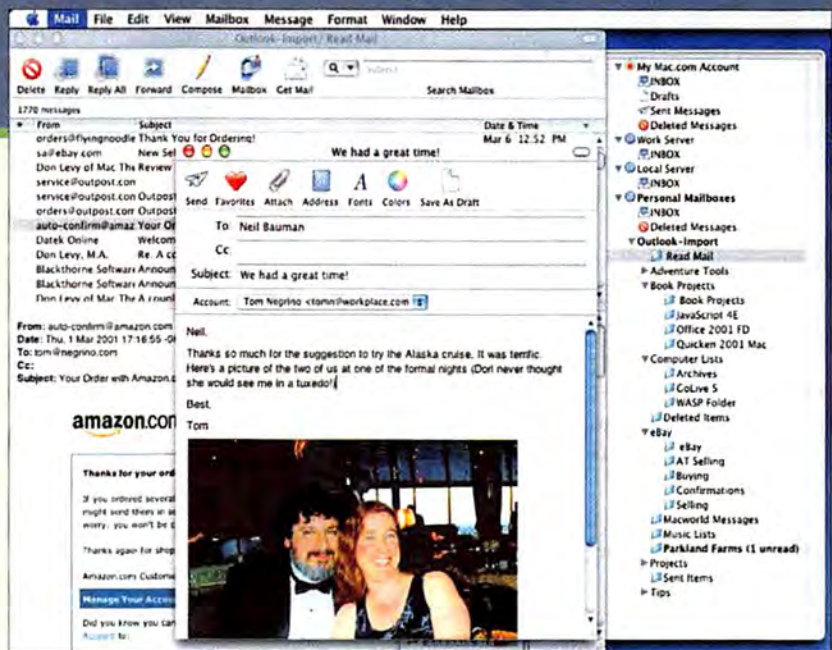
Mail File Edit View Mailbox Message Format Window Help

Outlook-Import/Read Mail

Delete Reply Reply All Forward Compose Mailbox Get Mail

Subject

Search Mailbox

1770 messages

From | Subject | Date & Time
orders@flyingnoodle | Thank You for Ordering! | Mar 6 12:52 PM
sa@ebay.com | New Sel
Don Levy of Mac The | Review
service@outpost.com
service@outpost.com | Outpost
orders@outpost.com | Outpost
auto-confirm@amaz | Your Or
Datek Online | Welcom
Don Levy, M.A. | Re: A cc
Blackthorne Software | Announ
Blackthorne Software | Announ
Don Levy of Mac The | A round

From: auto-confirm@amazon.com
Date: Thu, 1 Mar 2001 17:16:55 -0
To: tom@negrino.com
Cc:
Subject: Your Order with Amazon.c

amazon.com

Thanks for your ord

If you ordered several
might send them in se
worry, you won't be

Thanks again for shop

Amazon.com Custome

Manage Your Acco

Did you know you can
Account to:

We had a great time!

Send Favorites Attach Address Fonts Colors Save As Draft

To: Neil Bauman
Cc:
Subject: We had a great time!
Account: Tom Negrino <tomn@workplace.com>

Neil,

Thanks so much for the suggestion to try the Alaska cruise. It was terrific. Here's a picture of the two of us at one of the formal nights (Dori never thought she would see me in a tuxedo!)

Best,

Tom

My Mac.com Account
INBOX
Drafts
Sent Messages
Deleted Messages
Work Server
INBOX
Local Server
INBOX
Personal Mailboxes
INBOX
Deleted Messages
Outlook-Import
Read Mail
Adventure Tools
Book Projects
Book Projects
JavaScript 4E
Office 2001 FD
Quicken 2001 Mac
Computer Lists
Archives
CoLive 5
WASP Folder
Deleted Items
eBay
eBay
AT Selling
Buying
Confirmations
Selling
Macworld Messages
Music Lists
Parkland Farms (1 unread)
Projects
Sent Items
Tips